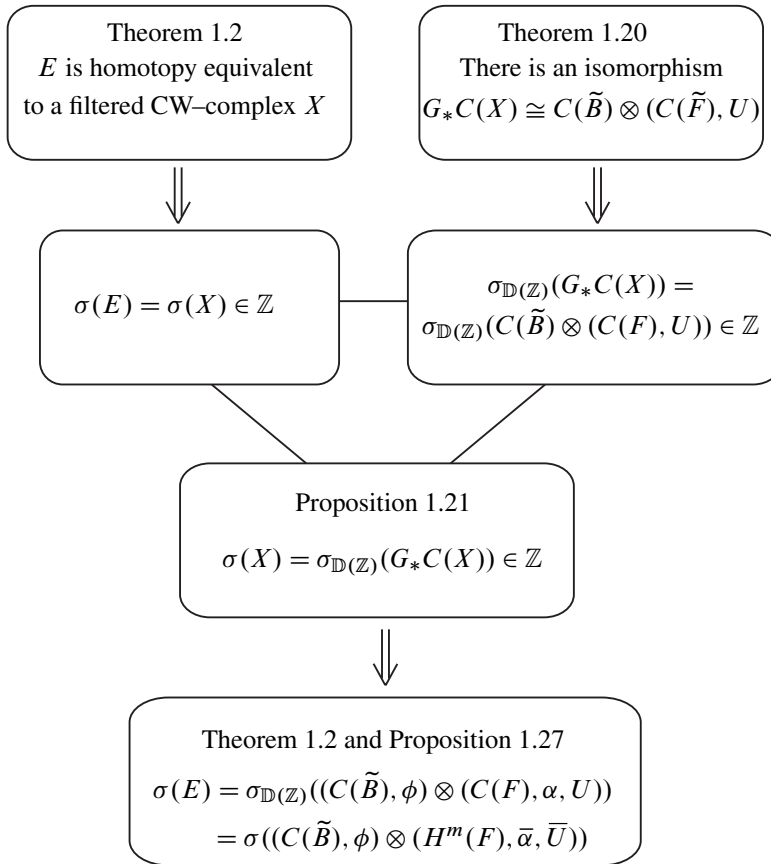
Theorem 1.2
$E$ is homotopy equivalent to a filtered CW–complex $X$

Theorem 1.20
There is an isomorphism
$G_*C(X) \cong C(\widetilde{B}) \otimes (C(\widetilde{F}), U)$

$\sigma(E) = \sigma(X) \in \mathbb{Z}$

$\sigma_{\mathbb{D}(\mathbb{Z})}(G_*C(X)) =$
$\sigma_{\mathbb{D}(\mathbb{Z})}(C(\widetilde{B}) \otimes (C(F), U)) \in \mathbb{Z}$

Proposition 1.21
$\sigma(X) = \sigma_{\mathbb{D}(\mathbb{Z})}(G_*C(X)) \in \mathbb{Z}$

Theorem 1.2 and Proposition 1.27
$\sigma(E) = \sigma_{\mathbb{D}(\mathbb{Z})}((C(\widetilde{B}), \phi) \otimes (C(F), \alpha, U))$
$= \sigma((C(\widetilde{B}), \phi) \otimes (H^m(F), \overline{\alpha}, \overline{U}))$